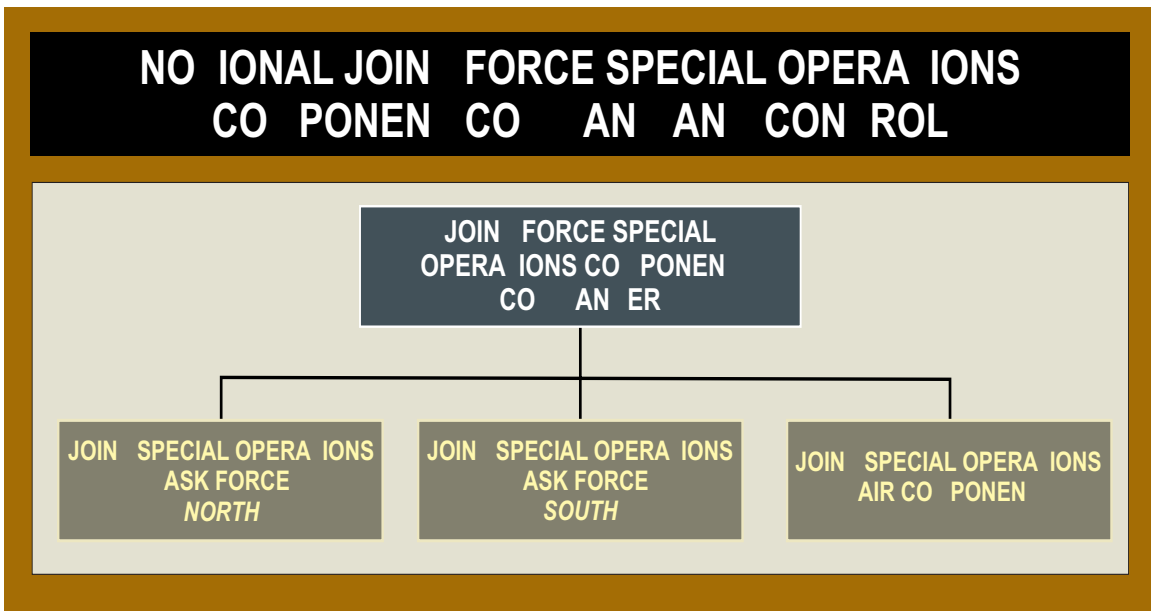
NO IONAL JOIN FORCE SPECIAL OPERA IONS CO PONEN CO AN AN CON ROL

JOIN FORCE SPECIAL OPERA IONS CO PONEN CO AN ER

JOIN SPECIAL OPERA IONS ASK FORCE *NORTH*

JOIN SPECIAL OPERA IONS ASK FORCE *SOUTH*

JOIN SPECIAL OPERA IONS AIR CO PONEN